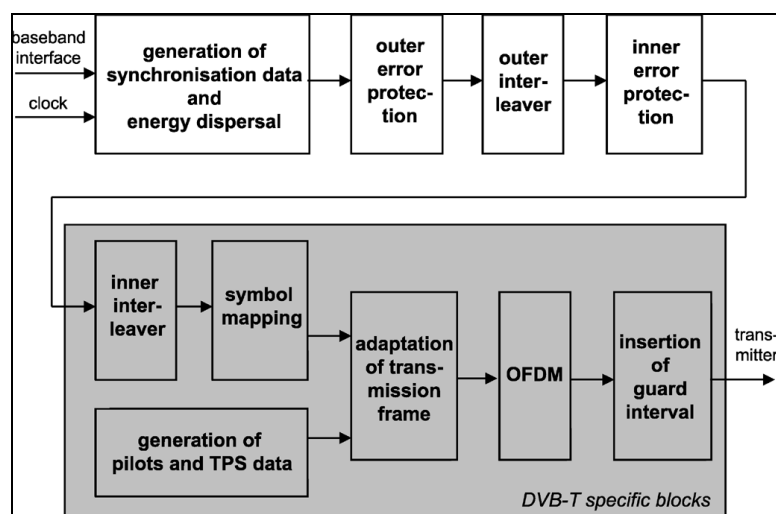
baseband interface

clock

generation of synchronisation data and energy dispersal

outer error protection

outer interleaver

inner error protection

inner interleaver

symbol mapping

adaptation of transmission frame

OFDM

insertion of guard interval

transmitter

generation of pilots and TPS data

DVB-T specific blocks